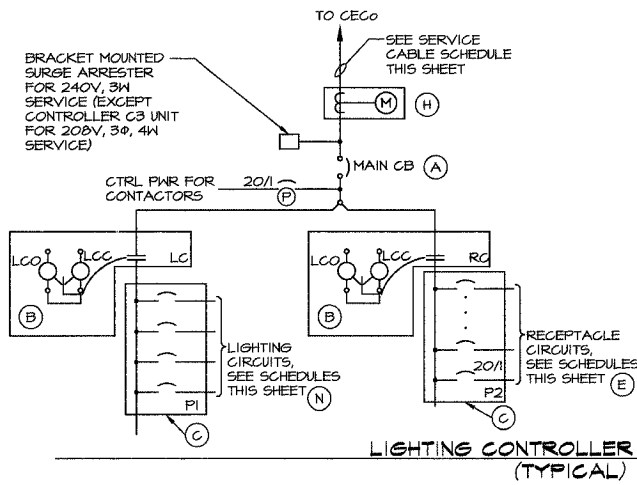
TO CECo

SEE SERVICE CABLE SCHEDULE THIS SHEET

BRACKET MOUNTED SURGE ARRESTER FOR 240V, 3W SERVICE (EXCEPT CONTROLLER C3 UNIT FOR 208V, 3Φ, 4W SERVICE)

M

H

MAIN CB

A

CTRL PWR FOR CONTACTORS

20/1

P

LCO

LCC

LC

LCO

LCC

RC

B

B

LIGHTING CIRCUITS, SEE SCHEDULES THIS SHEET

N

P1

C

RECEPTACLE CIRCUITS, SEE SCHEDULES THIS SHEET

20/1

E

P2

C

LIGHTING CONTROLLER
(TYPICAL)